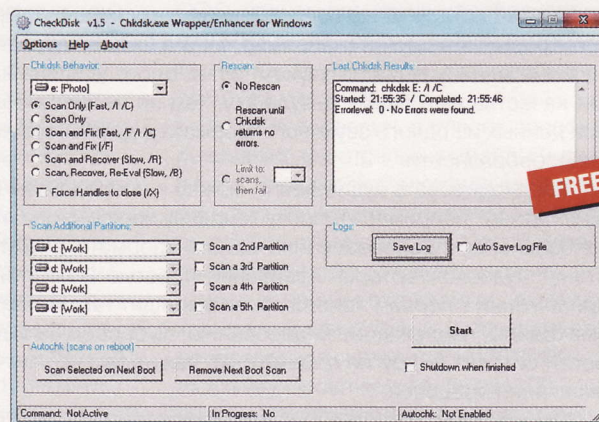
CheckDisk v1.5 - Chkdsk.exe Wrapper/Enhancer for Windows

Options Help About

Chkdsk Behavior
e: [Photo]
Scan Only (Fast, /I /C)
Scan Only
Scan and Fix (Fast, /F /I /C)
Scan and Fix (/F)
Scan and Recover (Slow, /R)
Scan, Recover, Re-Eval (Slow, /B)
Force Handles to close (/X)

Rescan
No Rescan
Rescan until Chkdsk returns no errors.
Limit to: scans, then fail

Last Chkdsk Results
Command: chkdsk E: /I /C
Started: 21:55:35 / Completed: 21:55:46
Errorlevel: 0 - No Errors were found.

FREE

Scan Additional Partitions
d: [Work]
d: [Work]
d: [Work]
d: [Work]
Scan a 2nd Partition
Scan a 3rd Partition
Scan a 4th Partition
Scan a 5th Partition

Logs
Save Log
Auto Save Log File

Autochk (scans on reboot)
Scan Selected on Next Boot
Remove Next Boot Scan

Start
Shutdown when finished

Command: Not Active
In Progress: No
Autochk: Not Enabled